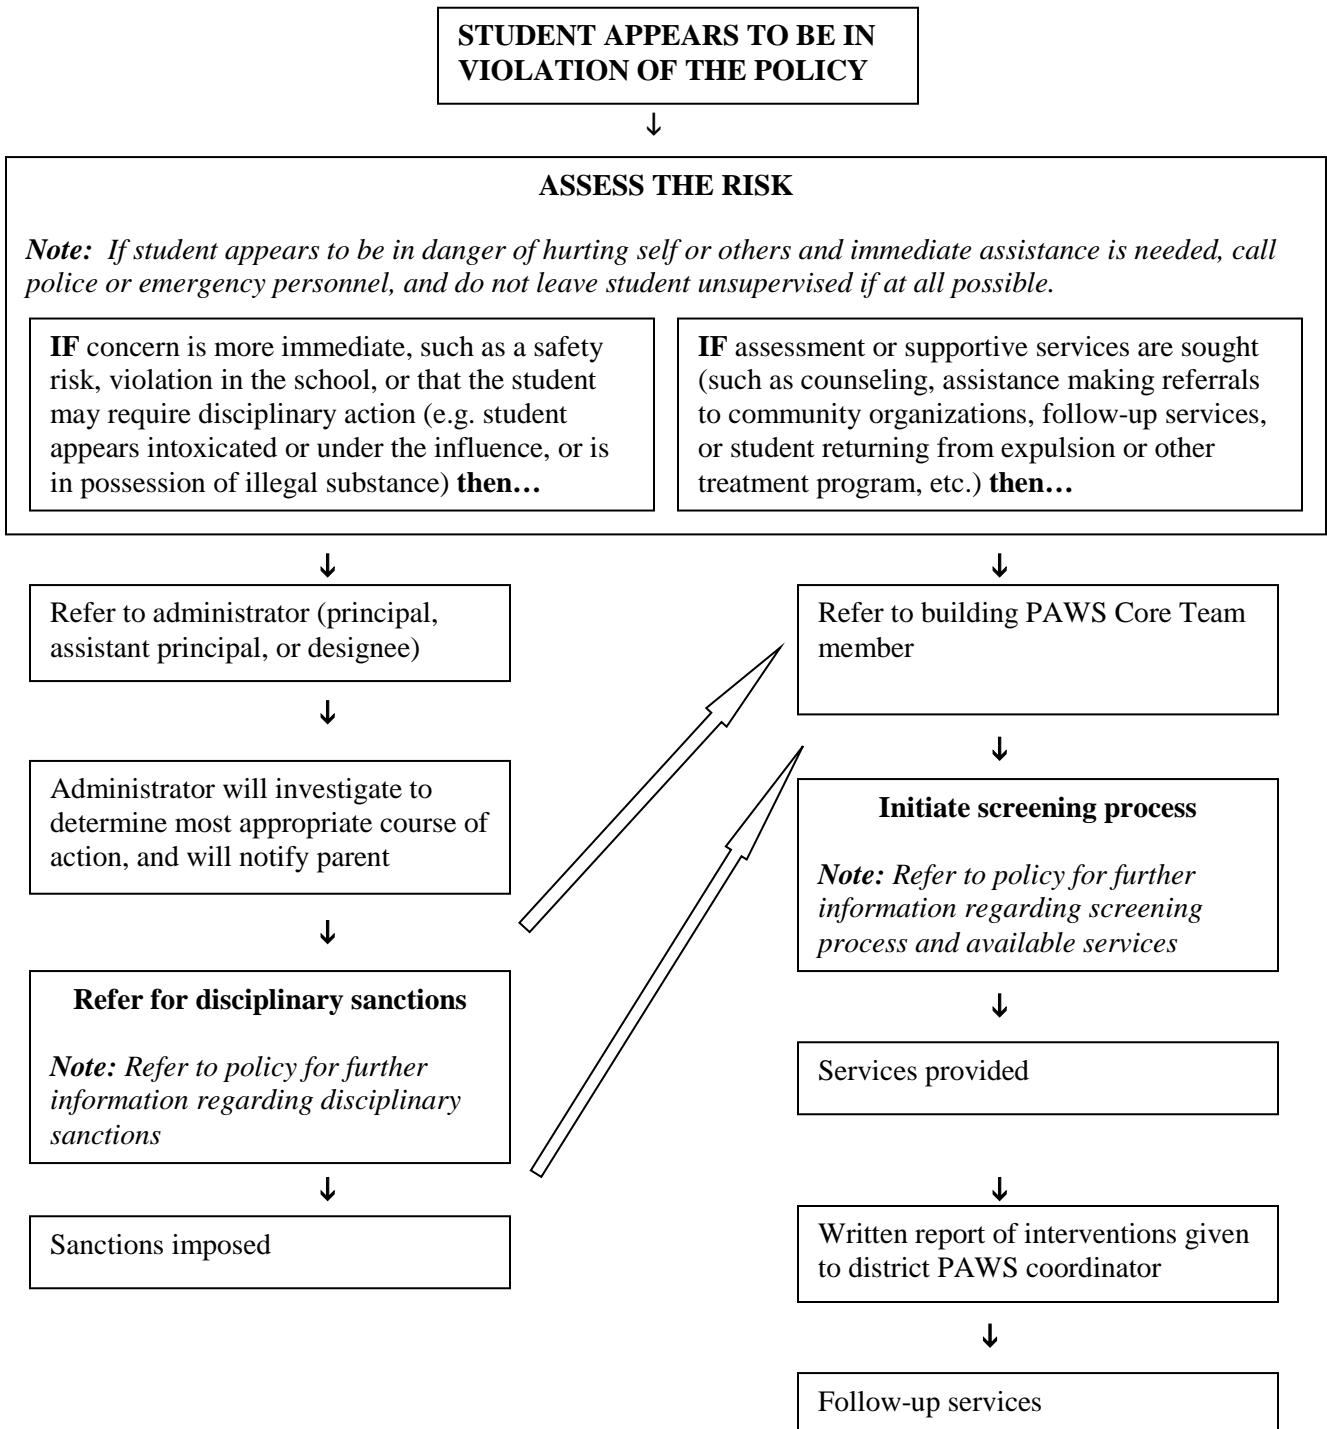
STUDENT APPEARS TO BE IN VIOLATION OF THE POLICY

↓

ASSESS THE RISK

*Note: If student appears to be in danger of hurting self or others and immediate assistance is needed, call police or emergency personnel, and do not leave student unsupervised if at all possible.*

**IF** concern is more immediate, such as a safety risk, violation in the school, or that the student may require disciplinary action (e.g. student appears intoxicated or under the influence, or is in possession of illegal substance) **then…**

**IF** assessment or supportive services are sought (such as counseling, assistance making referrals to community organizations, follow-up services, or student returning from expulsion or other treatment program, etc.) **then…**

↓

Refer to administrator (principal, assistant principal, or designee)

↓

Administrator will investigate to determine most appropriate course of action, and will notify parent

↓

**Refer for disciplinary sanctions**

*Note: Refer to policy for further information regarding disciplinary sanctions*

↓

Sanctions imposed

↓

Refer to building PAWS Core Team member

↓

**Initiate screening process**

*Note: Refer to policy for further information regarding screening process and available services*

↓

Services provided

↓

Written report of interventions given to district PAWS coordinator

↓

Follow-up services